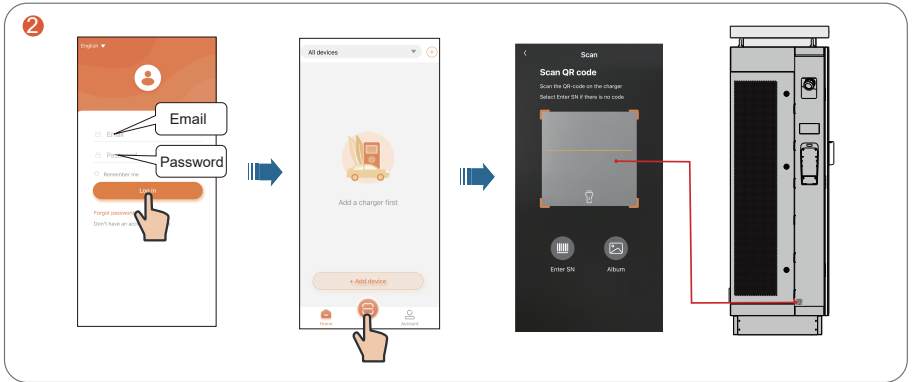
❷

English

Email

Password

Remember me

Log in

Forget password

Don't have an acc

All devices

Add a charger first

+ Add device

Home

Account

Scan

Scan QR code

Scan the QR-code on the charger

Select Enter SN if there is no code

Enter SN

Album